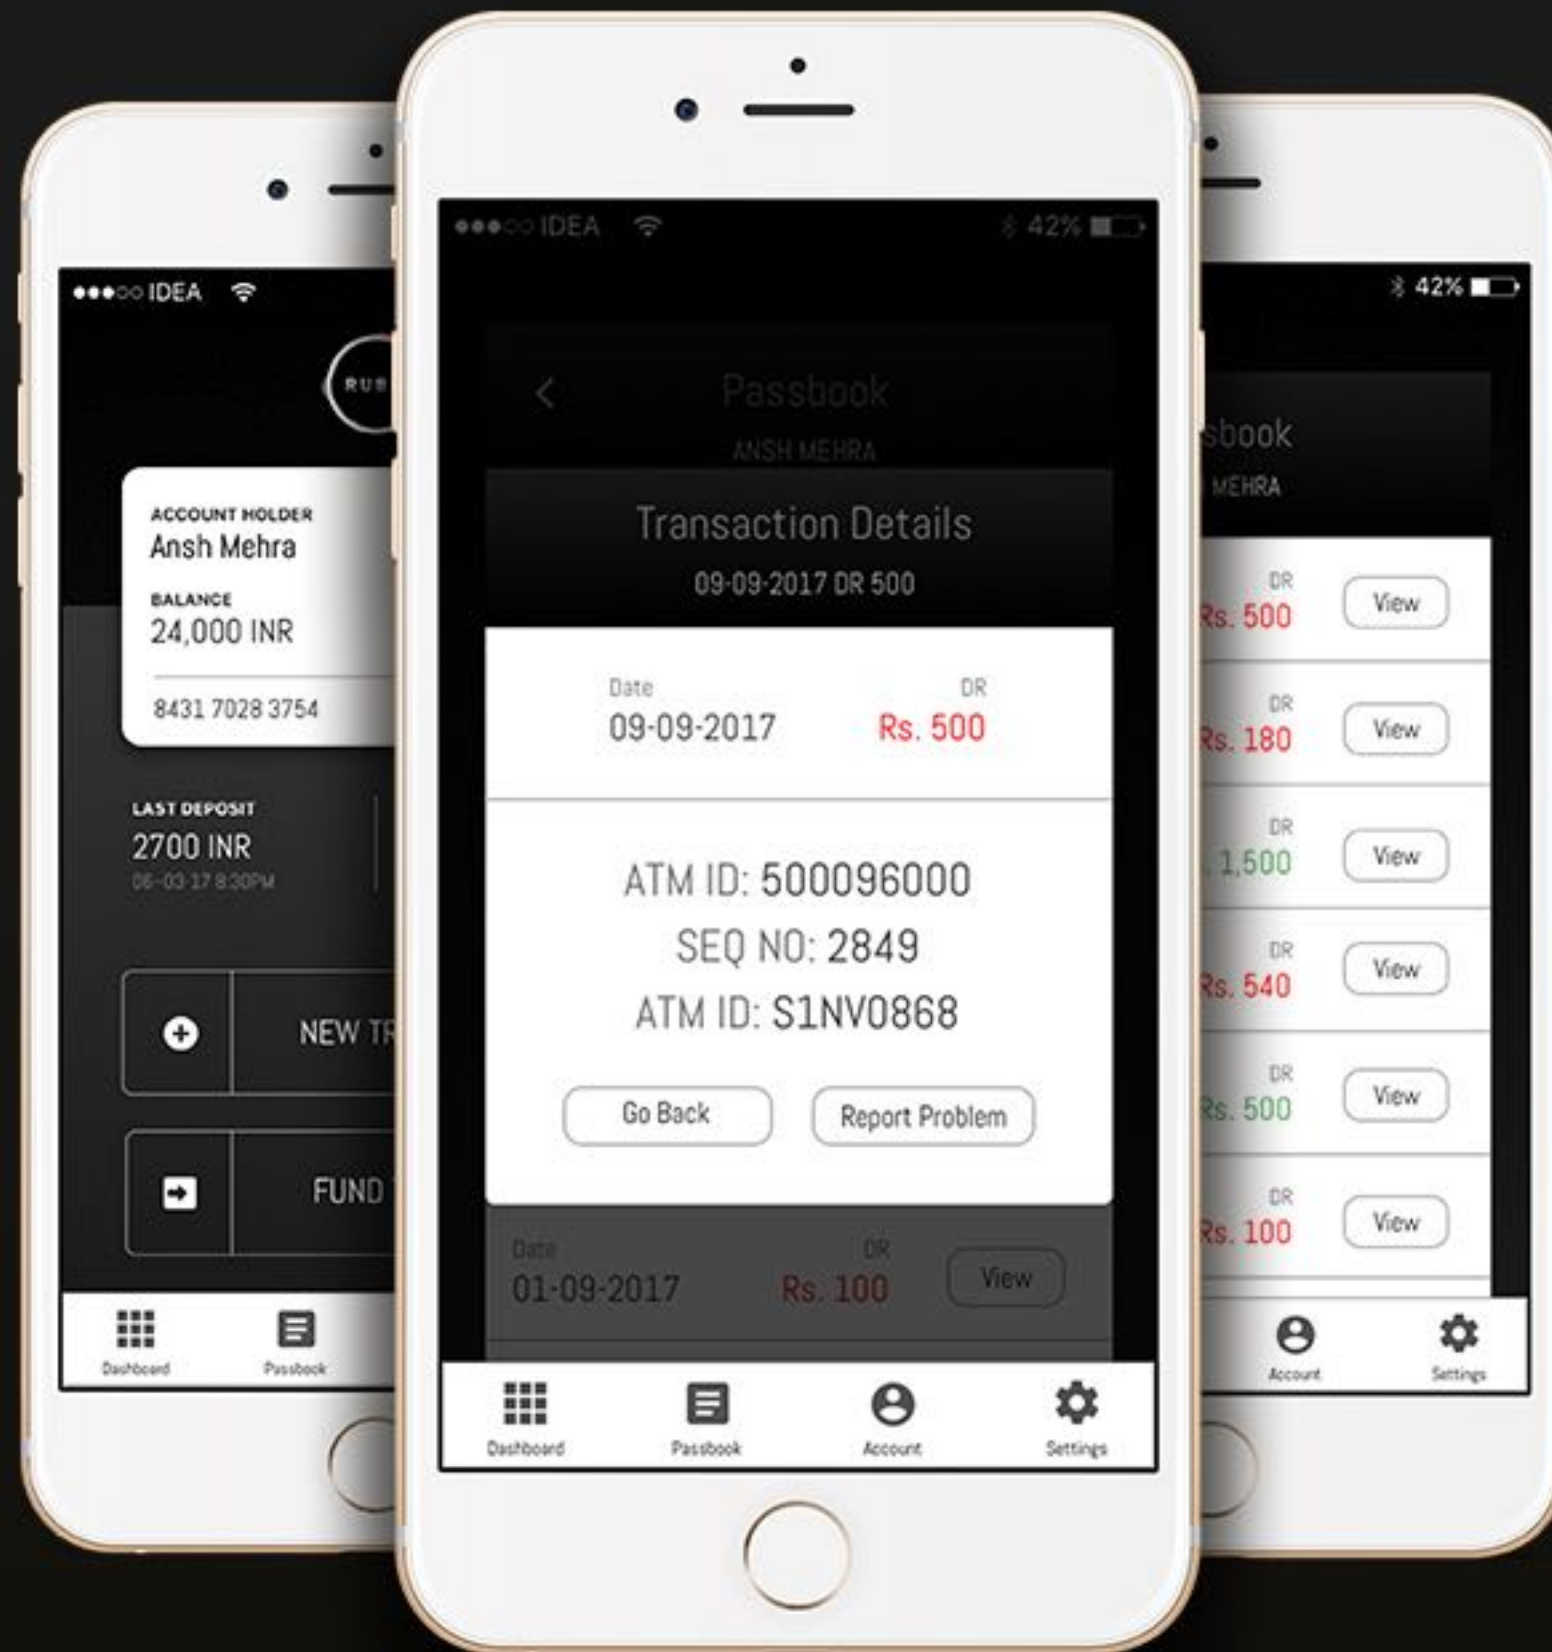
●●●○○ IDEA

RUB

ACCOUNT HOLDER
Ansh Mehra

BALANCE
24,000 INR

8431 7028 3754

LAST DEPOSIT
2700 INR
06-03-17 8:30PM

NEW TR

FUND

Dashboard
Passbook

●●●○○ IDEA
42%

Passbook
ANSH MEHRA

Transaction Details
09-09-2017 DR 500

Date
09-09-2017
DR
Rs. 500

ATM ID: 500096000
SEQ NO: 2849
ATM ID: S1NV0868

Go Back
Report Problem

Date
01-09-2017
DR
Rs. 100
View

Dashboard
Passbook
Account
Settings

42%

sbook
MEHRA

DR
Rs. 500
View

DR
Rs. 180
View

DR
1,500
View

DR
Rs. 540
View

DR
Rs. 500
View

DR
Rs. 100
View

Account
Settings